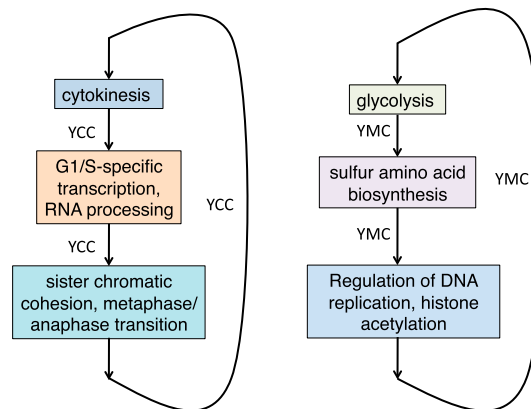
cytokinesis

YCC

G1/S-specific transcription, RNA processing

YCC

YCC

sister chromatic cohesion, metaphase/ anaphase transition

glycolysis

YMC

sulfur amino acid biosynthesis

YMC

YMC

Regulation of DNA replication, histone acetylation